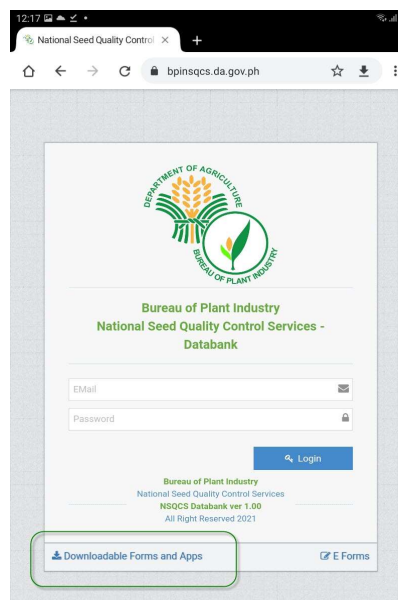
12:17

National Seed Quality Control

bpinsqcs.da.gov.ph

DEPARTMENT OF AGRICULTURE

BUREAU OF PLANT INDUSTRY

Bureau of Plant Industry
National Seed Quality Control Services - Databank

EMail

Password

Login

Bureau of Plant Industry
National Seed Quality Control Services
NSQCS Databank ver 1.00
All Right Reserved 2021

Downloadable Forms and Apps

E Forms